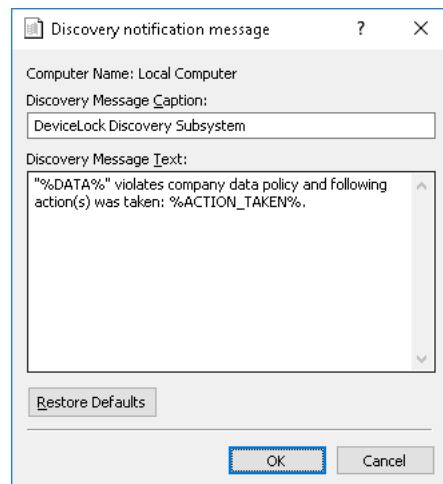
Discovery notification message ? ×

Computer Name: Local Computer

Discovery Message Caption:

DeviceLock Discovery Subsystem

Discovery Message Text:

"%DATA%" violates company data policy and following action(s) was taken: %ACTION_TAKEN%.

Restore Defaults

OK Cancel